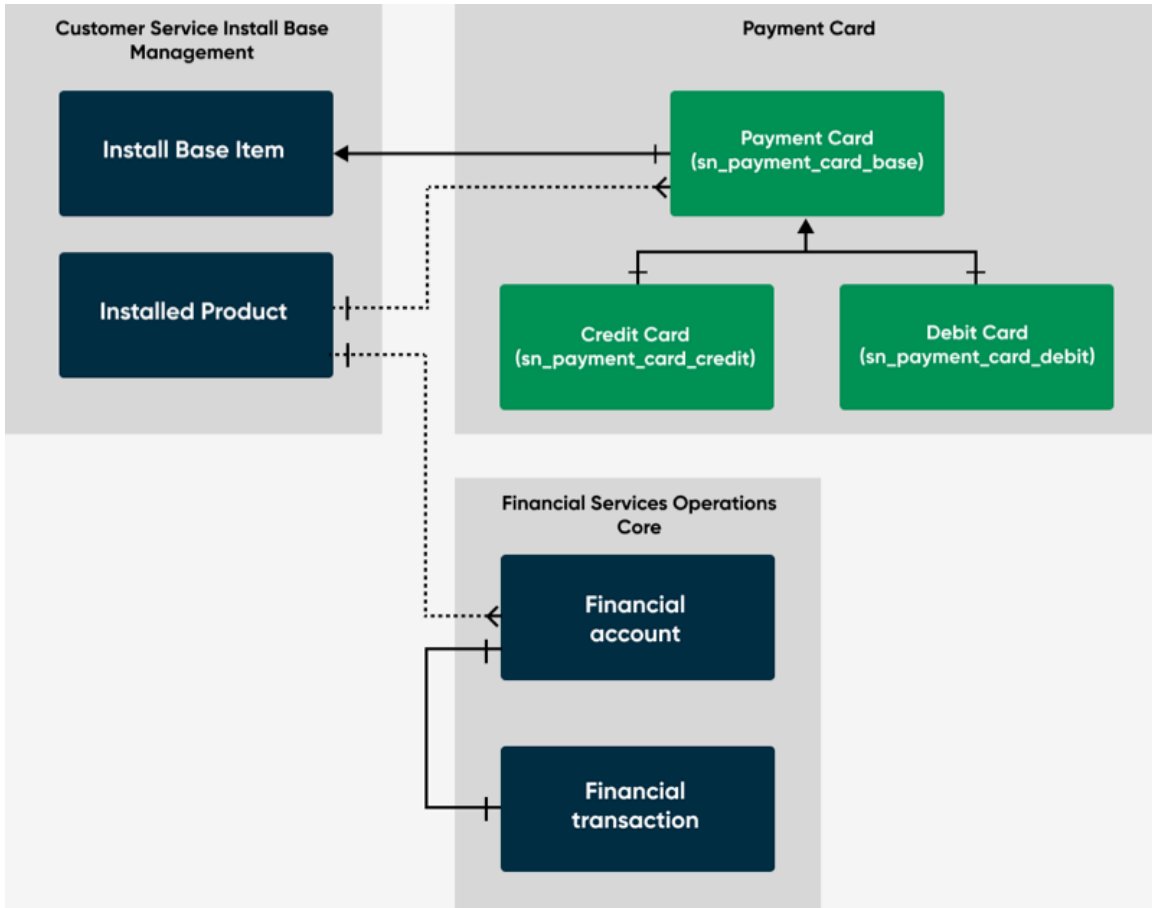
Customer Service Install Base Management

Install Base Item

Installed Product

Payment Card

Payment Card (sn_payment_card_base)

Credit Card (sn_payment_card_credit)

Debit Card (sn_payment_card_debit)

Financial Services Operations Core

Financial account

Financial transaction